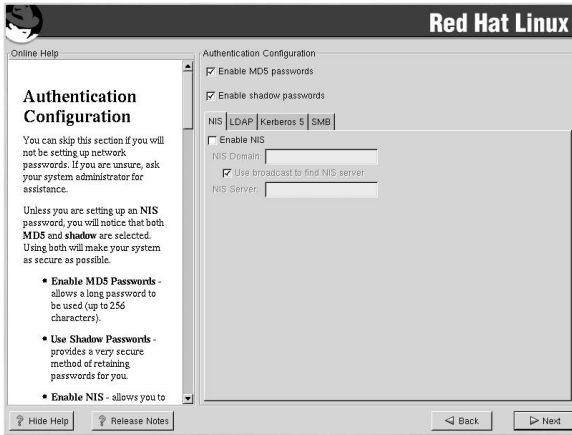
Red Hat Linux

Online Help

Authentication Configuration

You can skip this section if you will not be setting up network passwords. If you are unsure, ask your system administrator for assistance.

Unless you are setting up an NIS password, you will notice that both MD5 and shadow are selected. Using both will make your system as secure as possible.

• Enable MD5 Passwords - allows a long password to be used (up to 256 characters).

• Use Shadow Passwords - provides a very secure method of retaining passwords for you.

• Enable NIS - allows you to

Authentication Configuration

☑ Enable MD5 passwords

☑ Enable shadow passwords

NIS | LDAP | Kerberos 5 | SMB

☐ Enable NIS

NIS Domain:

☑ Use broadcast to find NIS server

NIS Server:

Hide Help

Release Notes

Back

Next